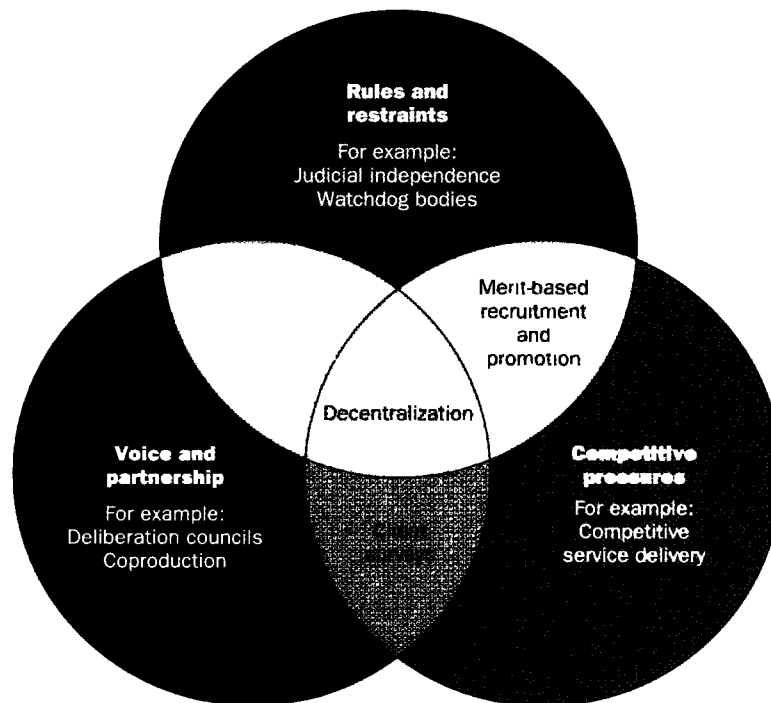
Rules and restraints
For example:
Judicial independence
Watchdog bodies

Merit-based recruitment and promotion

Decentralization

Voice and partnership
For example:
Deliberation councils
Coproduction

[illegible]

Competitive pressures
For example:
Competitive service delivery